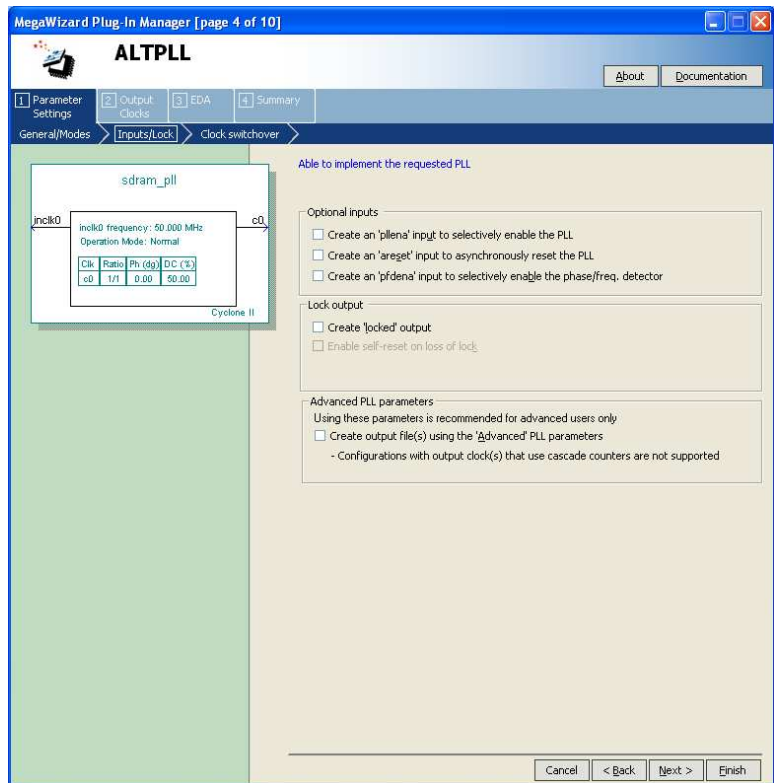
MegaWizard Plug-In Manager [page 4 of 10]

ALTPLL

About Documentation

1 Parameter Settings
2 Output Clocks
3 EDA
4 Summary

General/Modes > Inputs/Lock > Clock switchover

sdram_pll

inclk0

c0

inclk0 frequency: 50.000 MHz
Operation Mode: Normal

| Clk | Ratio | Ph (dg) | DC (%) |
|---|---|---|---|
| c0 | 1/1 | 0.00 | 50.00 |

Cyclone II

Able to implement the requested PLL

Optional inputs

Create an 'pllena' input to selectively enable the PLL

Create an 'areset' input to asynchronously reset the PLL

Create an 'pfdena' input to selectively enable the phase/freq. detector

Lock output

Create 'locked' output

Enable self-reset on loss of lock

Advanced PLL parameters

Using these parameters is recommended for advanced users only

Create output file(s) using the 'Advanced' PLL parameters

- Configurations with output clock(s) that use cascade counters are not supported

Cancel < Back Next > Finish